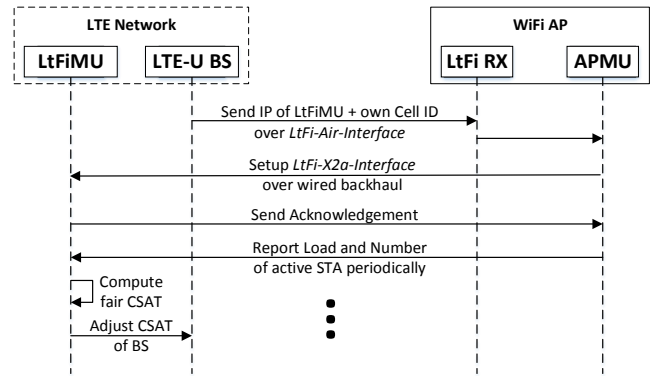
LTE Network

LtFiMU

LTE-U BS

WiFi AP

LtFi RX

APMU

Send IP of LtFiMU + own Cell ID over *LtFi-Air-Interface*

Setup *LtFi-X2a-Interface* over wired backhaul

Send Acknowledgement

Report Load and Number of active STA periodically

Compute fair CSAT

Adjust CSAT of BS